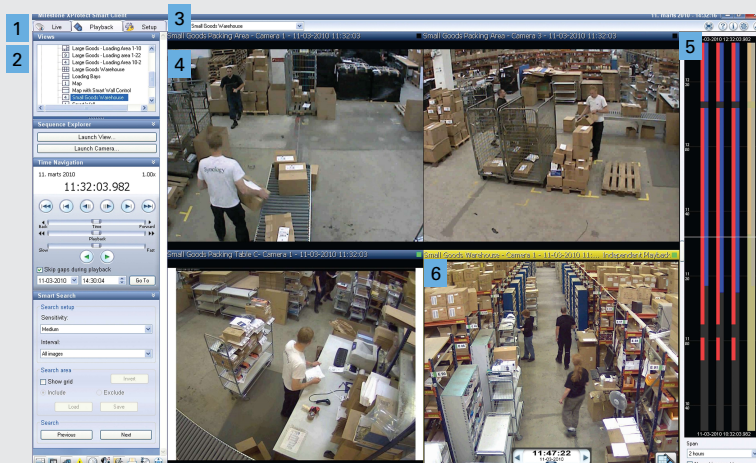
1
2
3
4
5
6

Milestone XProtect Smart Client

Live
Playback
Setup

Small Goods Warehouse

11. marts 2010 11:32:

Views

Large Goods - Loading Area 1-10
Large Goods - Loading Area 1-22
Large Goods - Loading Area 10-2
Large Goods Warehouse
Loading Bays
Map
Map with Smart Wall Control
Small Goods Warehouse
Smartclient

Sequence Explorer

Launch View...
Launch Camera...

Time Navigation

11. marts 2010
1.00x

11:32:03.982

Back
Time
Forward
Playback
Slow
Fast

Skip gaps during playback

11-03-2010
14:30:04
Go To

Smart Search

Search setup
Sensitivity:
Medium
Interval:
All images

Search area
Show grid
Invert
Include
Exclude
Load
Save

Search
Previous
Next

Small Goods Packing Area - Camera 1 - 11-03-2010 11:32:03

Small Goods Packing Area - Camera 3 - 11-03-2010 11:32:03

Small Goods Packing Table C- Camera 1 - 11-03-2010 11:32:03

Small Goods Warehouse - Camera 1 - 11-03-2010 11: ... Independent Playback

11:47:22
11-03-2010

11-03-2010 12:32:03.982

11-03-2010 10:32:03.982

Span
2 hours